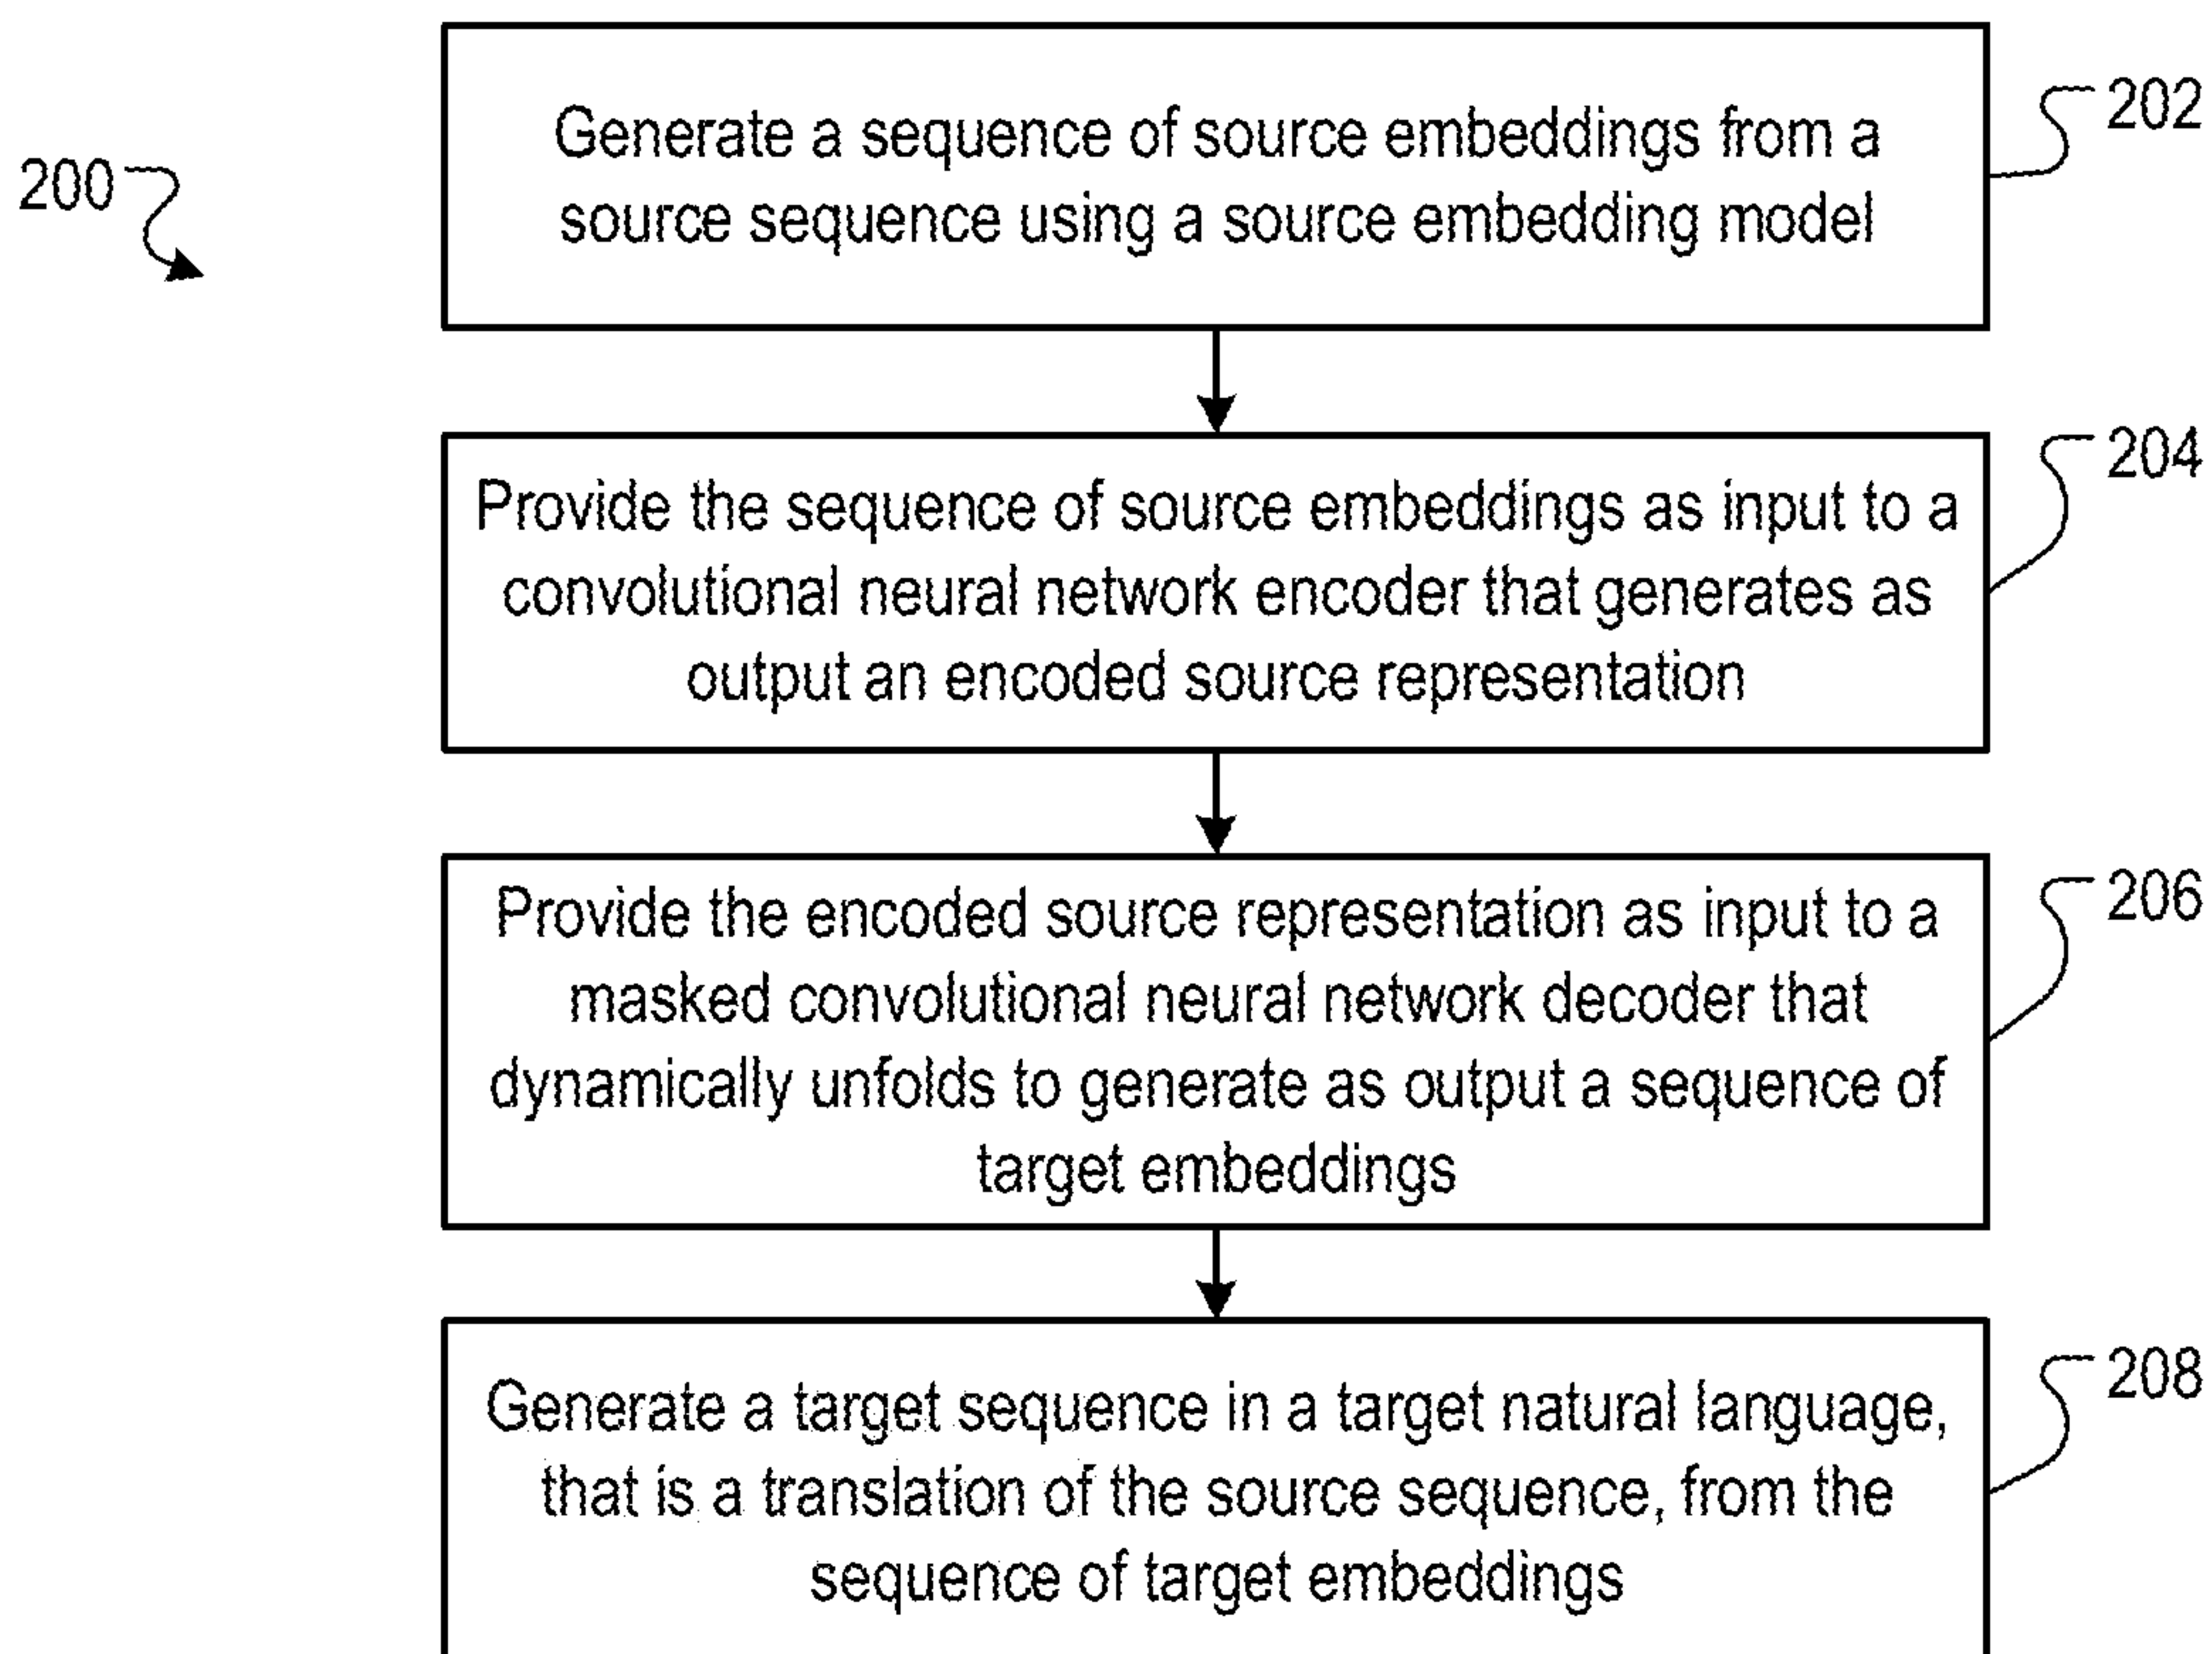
200

Generate a sequence of source embeddings from a source sequence using a source embedding model

202

Provide the sequence of source embeddings as input to a convolutional neural network encoder that generates as output an encoded source representation

204

Provide the encoded source representation as input to a masked convolutional neural network decoder that dynamically unfolds to generate as output a sequence of target embeddings

206

Generate a target sequence in a target natural language, that is a translation of the source sequence, from the sequence of target embeddings

208